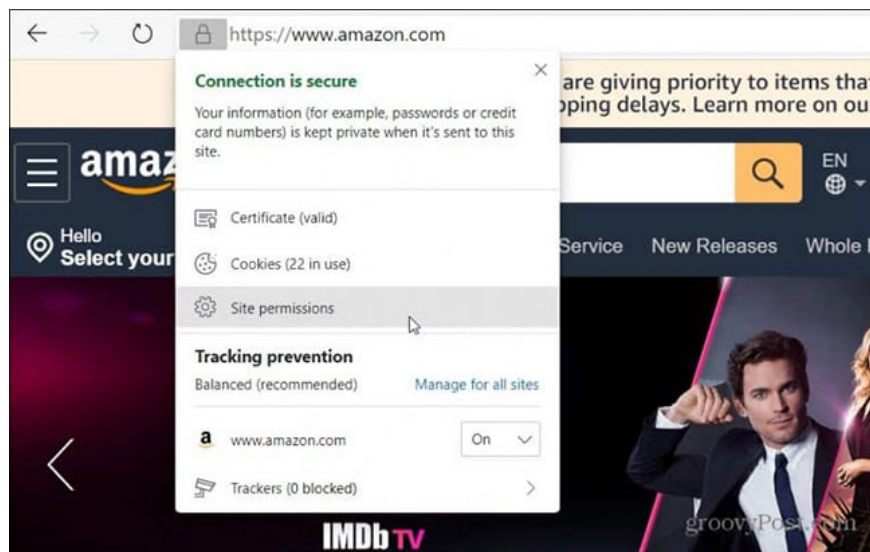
https://www.amazon.com

Connection is secure
Your information (for example, passwords or credit card numbers) is kept private when it's sent to this site.

Certificate (valid)
Cookies (22 in use)
Site permissions

Tracking prevention
Balanced (recommended)
Manage for all sites

www.amazon.com
On

Trackers (0 blocked)

are giving priority to items tha
pping delays. Learn more on ou

amaz

EN

Hello
Select your

Service
New Releases
Whole

IMDb TV

groovyPost.com